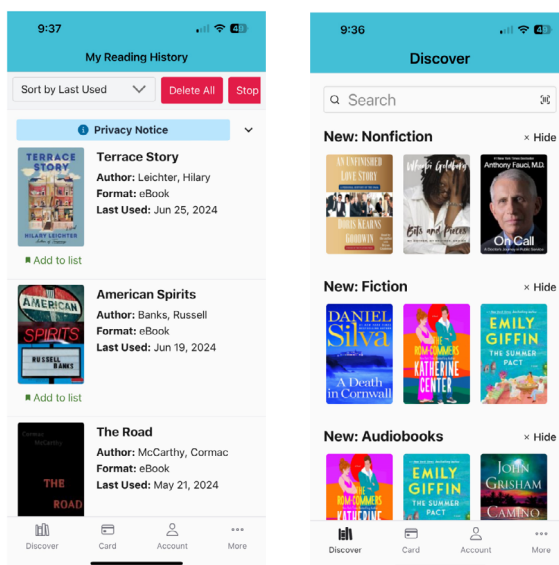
9:37

My Reading History

Sort by Last Used

Delete All

Stop

Privacy Notice

TERRACE STORY

HILARY LEICHTER

Terrace Story

**Author:** Leichter, Hilary

**Format:** eBook

**Last Used:** Jun 25, 2024

Add to list

AMERICAN SPIRITS

RUSSELL BANKS

American Spirits

**Author:** Banks, Russell

**Format:** eBook

**Last Used:** Jun 19, 2024

Add to list

Cormac McCarthy

THE ROAD

The Road

**Author:** McCarthy, Cormac

**Format:** eBook

**Last Used:** May 21, 2024

Discover

Card

Account

More

9:36

Discover

Search

New: Nonfiction

× Hide

AN UNFINISHED LOVE STORY

DORIS KEARNS GOODWIN

Whoopi Goldberg

Bits and Pieces

Anthony Fauci, M.D.

On Call

New: Fiction

× Hide

DANIEL SILVA

A Death in Cornwall

The Rom-Commers

KATHERINE CENTER

EMILY GIFFIN

THE SUMMER PACT

New: Audiobooks

× Hide

The Rom-Commers

EMILY GIFFIN

THE SUMMER PACT

JOHN GRISHAM

CAMINO

Discover

Card

Account

More